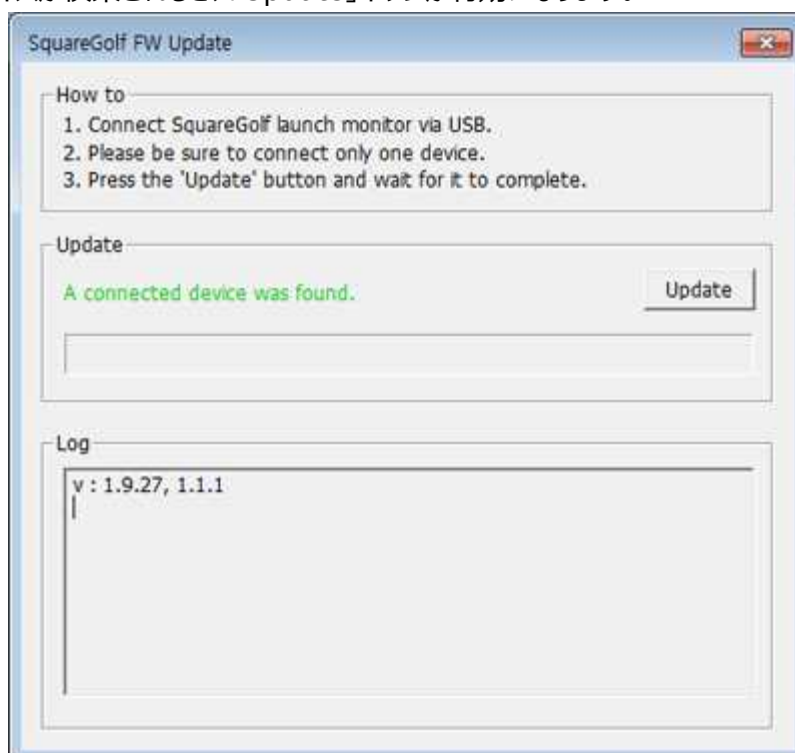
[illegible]「Update」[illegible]

SquareGolf FW Update

How to
1. Connect SquareGolf launch monitor via USB.
2. Please be sure to connect only one device.
3. Press the 'Update' button and wait for it to complete.

Update
A connected device was found.
Update

Log
v : 1.9.27, 1.1.1